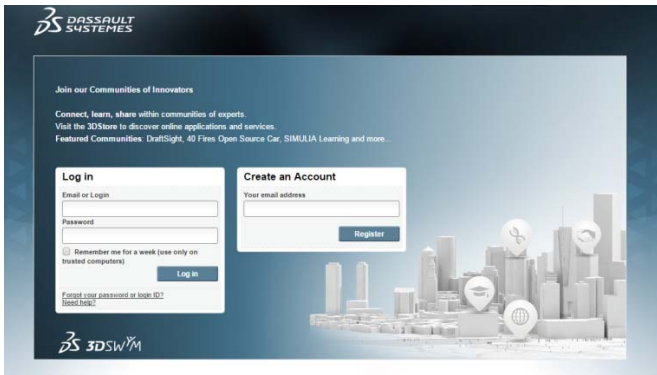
DASSAULT SYSTEMES

Join our Communities of Innovators

Connect, learn, share within communities of experts.
Visit the 3DStore to discover online applications and services.
Featured Communities: DraftSight, 40 Fires Open Source Car, SIMULIA Learning and more...

Log in

Email or Login

Password

Remember me for a week (use only on trusted computers)

Log in

Forgot your password or login ID?
Need help?

Create an Account

Your email address

Register

3DSWYM